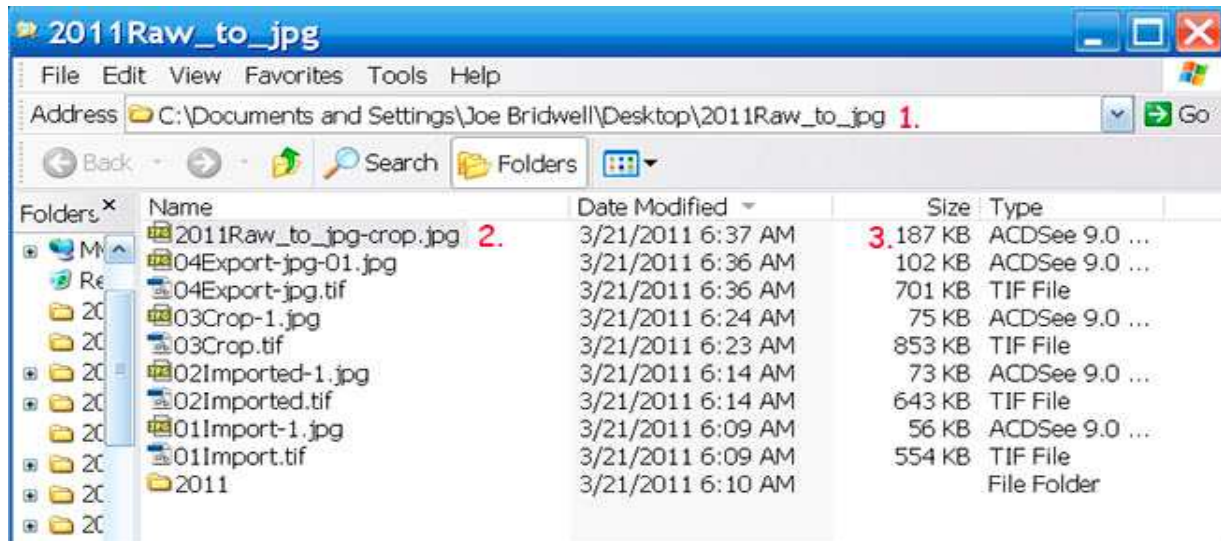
2011Raw_to_jpg

File Edit View Favorites Tools Help

Address C:\Documents and Settings\Joe Bridwell\Desktop\2011Raw_to_jpg 1. Go

Back Search Folders

Folders ×

M
Re
20
20
20
20
20
20
20
20

| Name | Date Modified | Size | Type |
|---|---|---|---|
| 2011Raw_to_jpg-crop.jpg 2. | 3/21/2011 6:37 AM | 3. 187 KB | ACDSee 9.0 ... |
| 04Export-jpg-01.jpg | 3/21/2011 6:36 AM | 102 KB | ACDSee 9.0 ... |
| 04Export-jpg.tif | 3/21/2011 6:36 AM | 701 KB | TIF File |
| 03Crop-1.jpg | 3/21/2011 6:24 AM | 75 KB | ACDSee 9.0 ... |
| 03Crop.tif | 3/21/2011 6:23 AM | 853 KB | TIF File |
| 02Imported-1.jpg | 3/21/2011 6:14 AM | 73 KB | ACDSee 9.0 ... |
| 02Imported.tif | 3/21/2011 6:14 AM | 643 KB | TIF File |
| 01Import-1.jpg | 3/21/2011 6:09 AM | 56 KB | ACDSee 9.0 ... |
| 01Import.tif | 3/21/2011 6:09 AM | 554 KB | TIF File |
| 2011 | 3/21/2011 6:10 AM | | File Folder |